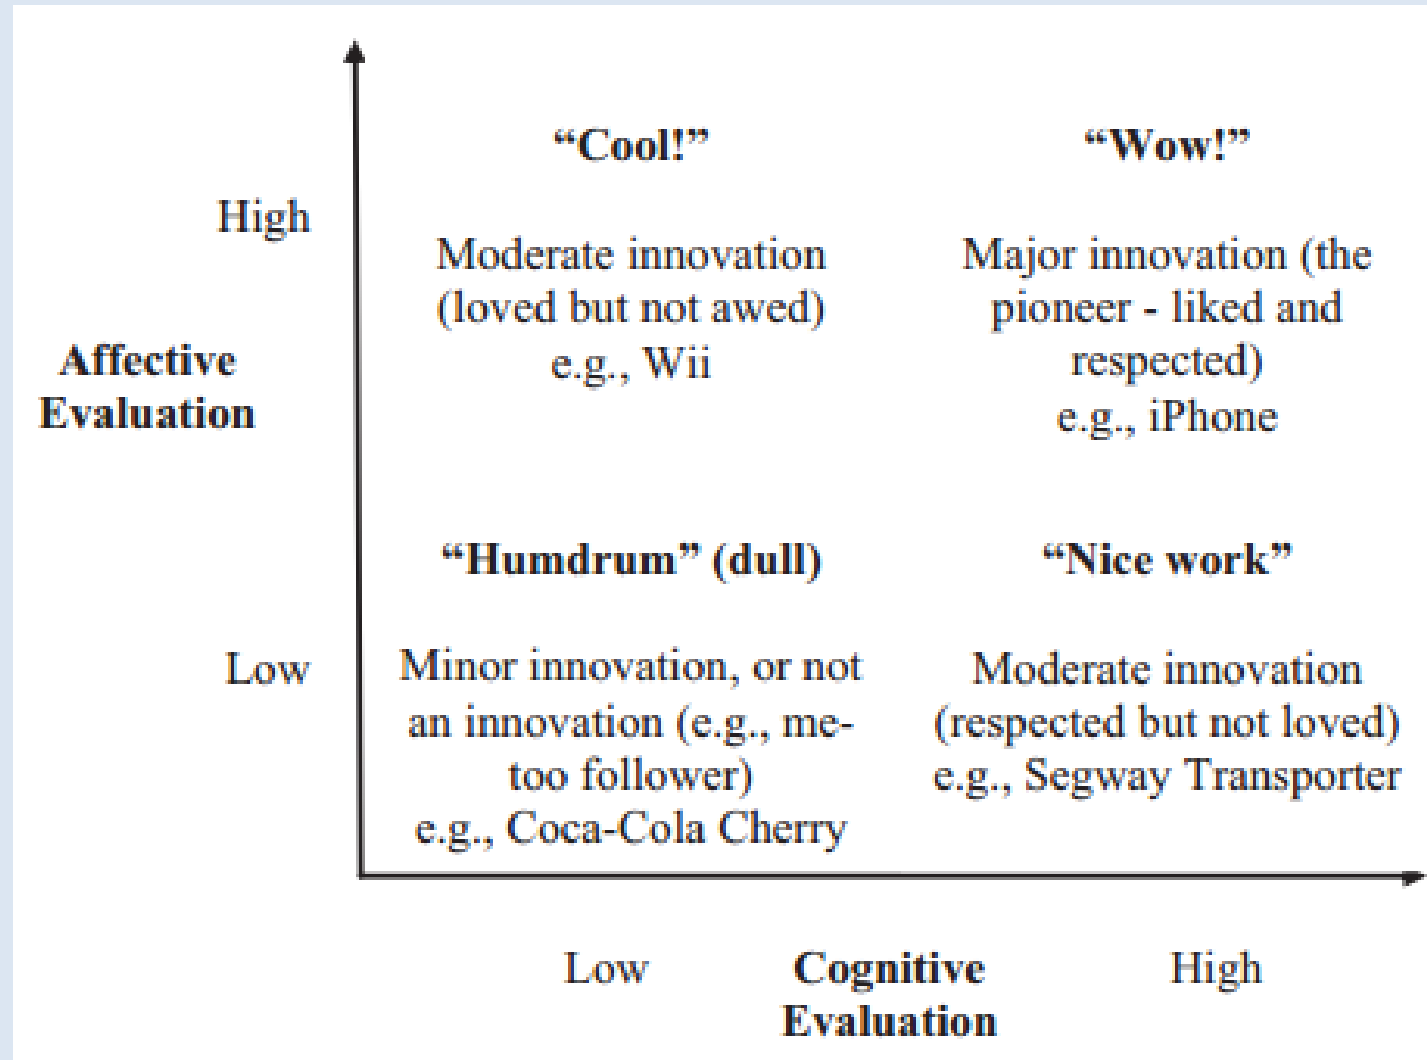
High

Affective Evaluation

Low

"Cool!"

Moderate innovation (loved but not awed) e.g., Wii

"Wow!"

Major innovation (the pioneer - liked and respected) e.g., iPhone

"Humdrum" (dull)

Minor innovation, or not an innovation (e.g., me-too follower) e.g., Coca-Cola Cherry

"Nice work"

Moderate innovation (respected but not loved) e.g., Segway Transporter

Low

Cognitive Evaluation

High